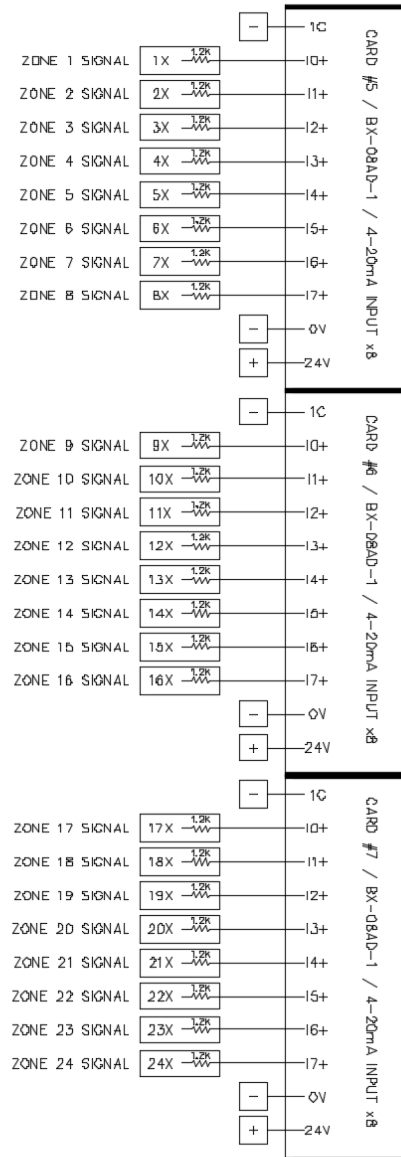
−
1C
CARD #5 / BX-08AD-1 / 4-20mA INPUT x8
ZONE 1 SIGNAL 1X 1.2K I0+
ZONE 2 SIGNAL 2X 1.2K I1+
ZONE 3 SIGNAL 3X 1.2K I2+
ZONE 4 SIGNAL 4X 1.2K I3+
ZONE 5 SIGNAL 5X 1.2K I4+
ZONE 6 SIGNAL 6X 1.2K I5+
ZONE 7 SIGNAL 7X 1.2K I6+
ZONE 8 SIGNAL 8X 1.2K I7+
−
0V
+
24V

−
1C
CARD #6 / BX-08AD-1 / 4-20mA INPUT x8
ZONE 9 SIGNAL 9X 1.2K I0+
ZONE 10 SIGNAL 10X 1.2K I1+
ZONE 11 SIGNAL 11X 1.2K I2+
ZONE 12 SIGNAL 12X 1.2K I3+
ZONE 13 SIGNAL 13X 1.2K I4+
ZONE 14 SIGNAL 14X 1.2K I5+
ZONE 15 SIGNAL 15X 1.2K I6+
ZONE 16 SIGNAL 16X 1.2K I7+
−
0V
+
24V

−
1C
CARD #7 / BX-08AD-1 / 4-20mA INPUT x8
ZONE 17 SIGNAL 17X 1.2K I0+
ZONE 18 SIGNAL 18X 1.2K I1+
ZONE 19 SIGNAL 19X 1.2K I2+
ZONE 20 SIGNAL 20X 1.2K I3+
ZONE 21 SIGNAL 21X 1.2K I4+
ZONE 22 SIGNAL 22X 1.2K I5+
ZONE 23 SIGNAL 23X 1.2K I6+
ZONE 24 SIGNAL 24X 1.2K I7+
−
0V
+
24V